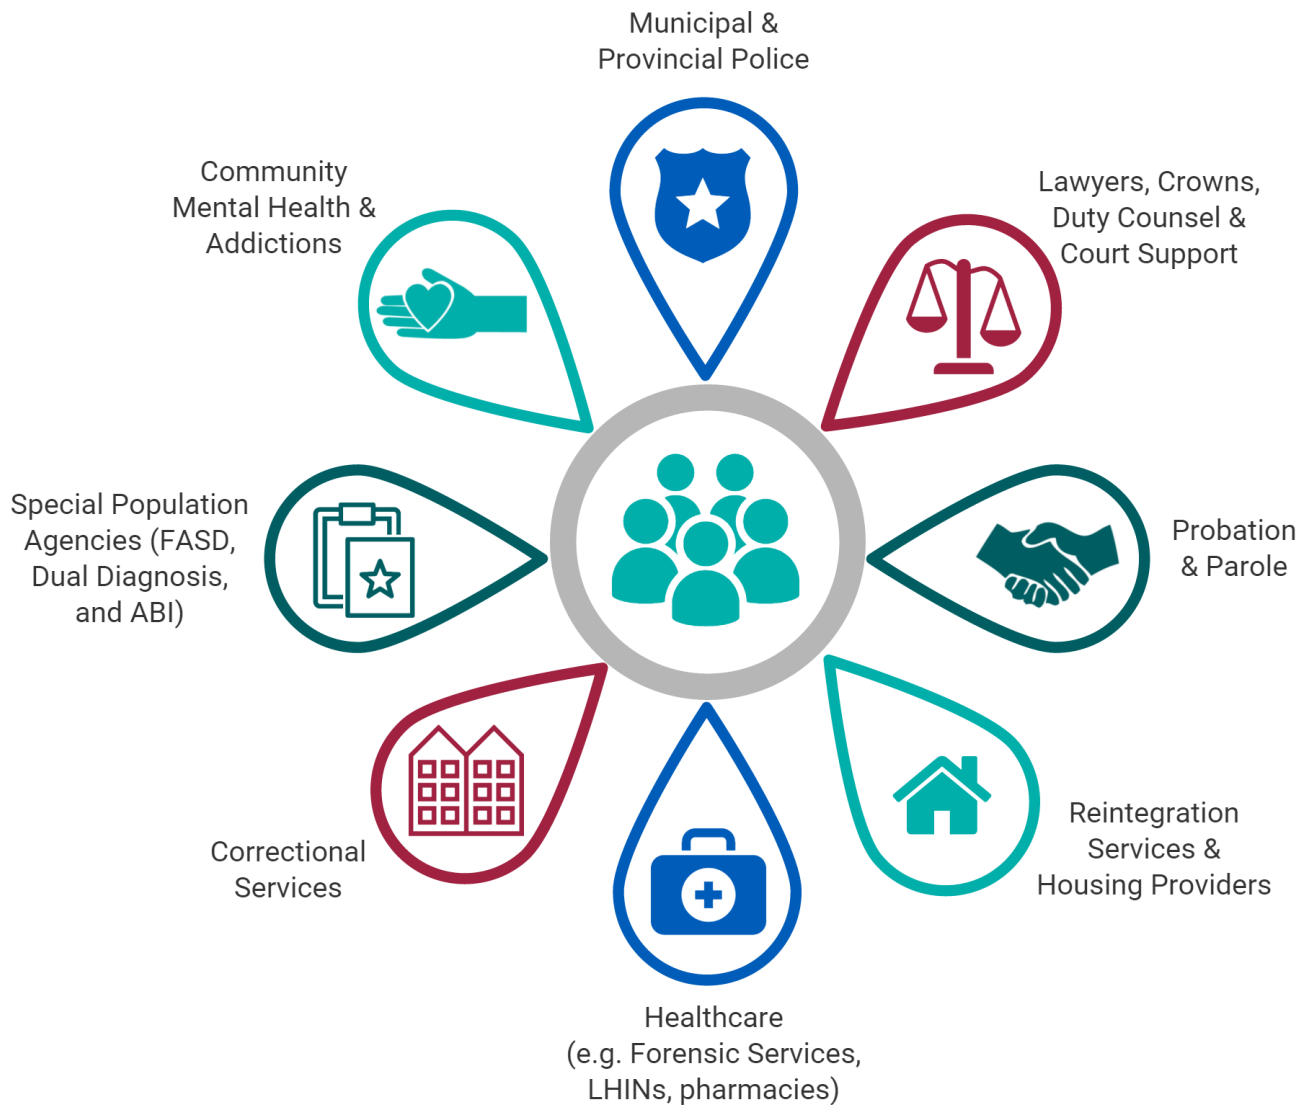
Municipal & Provincial Police

Community Mental Health & Addictions

Lawyers, Crowns, Duty Counsel & Court Support

Special Population Agencies (FASD, Dual Diagnosis, and ABI)

Probation & Parole

Correctional Services

Reintegration Services & Housing Providers

Healthcare (e.g. Forensic Services, LHINs, pharmacies)